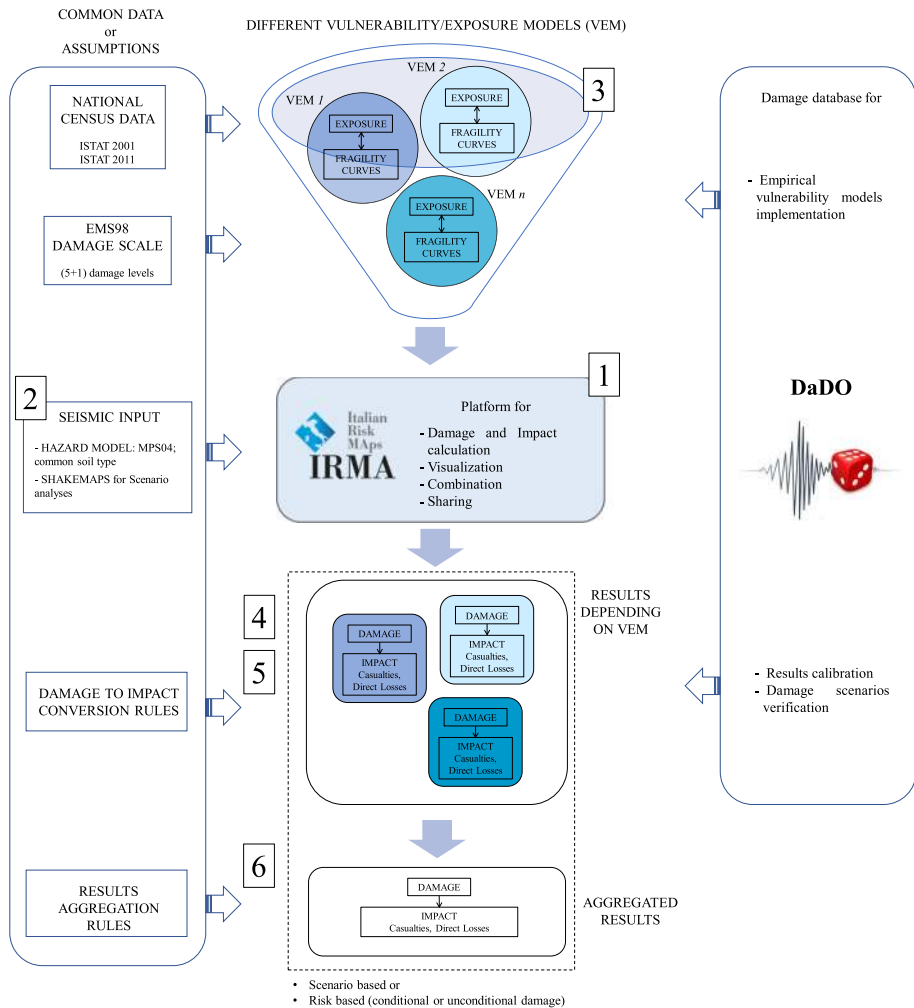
COMMON DATA
or
ASSUMPTIONS

DIFFERENT VULNERABILITY/EXPOSURE MODELS (VEM)

NATIONAL CENSUS DATA
ISTAT 2001
ISTAT 2011

EMS98 DAMAGE SCALE
(5+1) damage levels

2

SEISMIC INPUT
- HAZARD MODEL: MPS04; common soil type
- SHAKEMAPS for Scenario analyses

DAMAGE TO IMPACT CONVERSION RULES

RESULTS AGGREGATION RULES

VEM 2
VEM 1
EXPOSURE
FRAGILITY CURVES
EXPOSURE
FRAGILITY CURVES
VEM n
EXPOSURE
FRAGILITY CURVES

3

1

Italian Risk MAps
IRMA

Platform for
- Damage and Impact calculation
- Visualization
- Combination
- Sharing

4

5

DAMAGE
IMPACT
Casualties, Direct Losses

DAMAGE
IMPACT
Casualties, Direct Losses

DAMAGE
IMPACT
Casualties, Direct Losses

RESULTS DEPENDING ON VEM

6

DAMAGE
IMPACT
Casualties, Direct Losses

AGGREGATED RESULTS

• Scenario based or
• Risk based (conditional or unconditional damage)

Damage database for

- Empirical vulnerability models implementation

DaDO

- Results calibration
- Damage scenarios verification